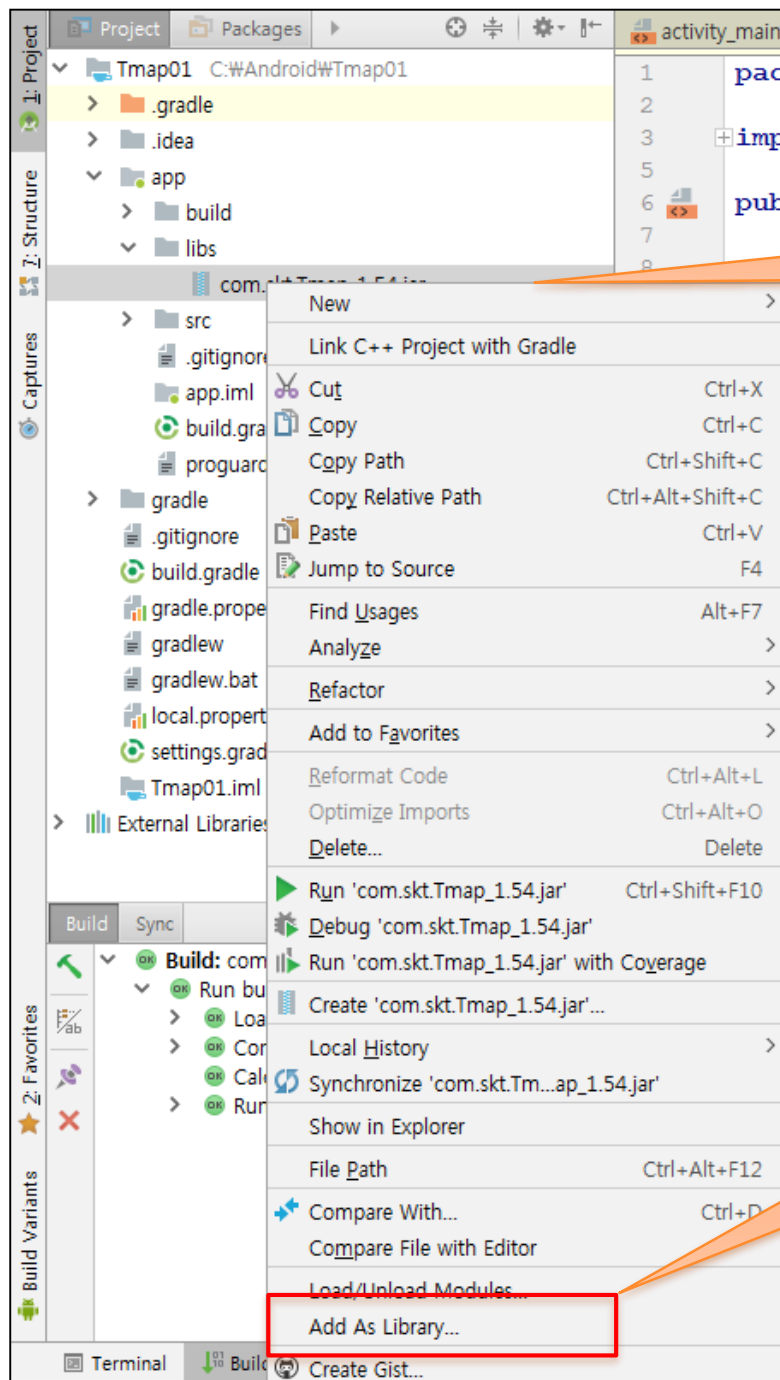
1: Project
7: Structure
Captures
2: Favorites
Build Variants

Project Packages
activity_main

Tmap01 C:₩Android₩Tmap01
.gradle
.idea
app
build
libs
com.skt.Tmap_1.54.jar
src
.gitignore
app.iml
build.gra
proguard
gradle
.gitignore
build.gradle
gradle.prope
gradlew
gradlew.bat
local.propert
settings.grad
Tmap01.iml
External Libraries

1 pac
2
3 imp
5
6 pub
7

New
Link C++ Project with Gradle
Cut Ctrl+X
Copy Ctrl+C
Copy Path Ctrl+Shift+C
Copy Relative Path Ctrl+Alt+Shift+C
Paste Ctrl+V
Jump to Source F4
Find Usages Alt+F7
Analyze
Refactor
Add to Favorites
Reformat Code Ctrl+Alt+L
Optimize Imports Ctrl+Alt+O
Delete... Delete
Run 'com.skt.Tmap_1.54.jar' Ctrl+Shift+F10
Debug 'com.skt.Tmap_1.54.jar'
Run 'com.skt.Tmap_1.54.jar' with Coverage
Create 'com.skt.Tmap_1.54.jar'...
Local History
Synchronize 'com.skt.Tm...ap_1.54.jar'
Show in Explorer
File Path Ctrl+Alt+F12
Compare With... Ctrl+D
Compare File with Editor
Load/Unload Modules...
Add As Library...
Create Gist...

Build Sync
Build: com
Run bu
Loa
Cor
Calc
Rur

Terminal Build